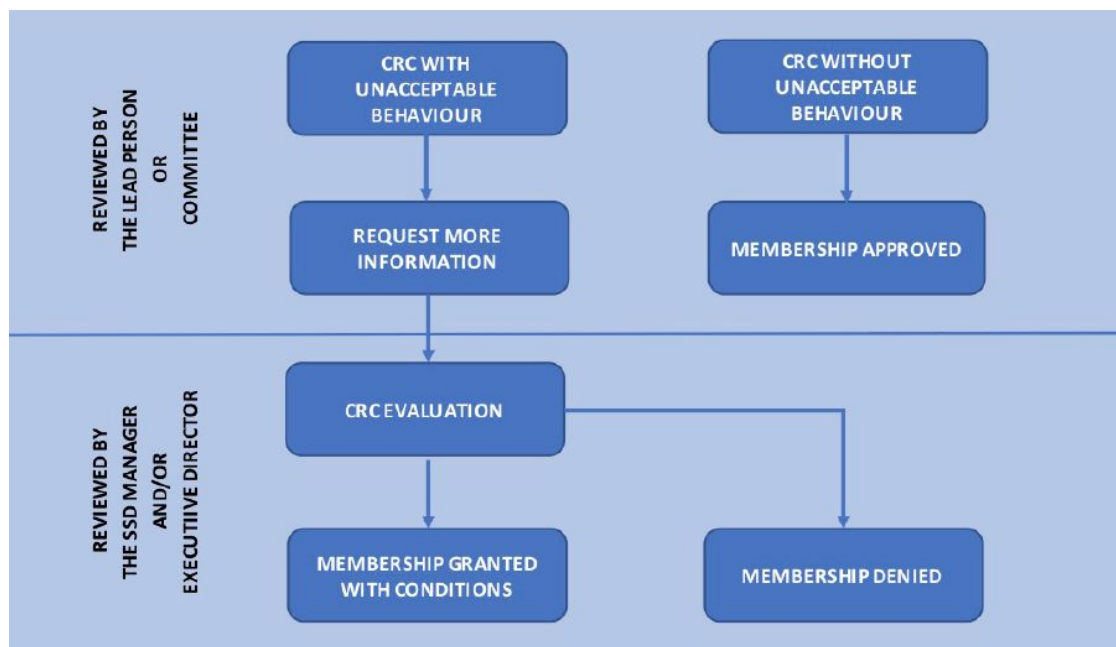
REVIEWED BY THE LEAD PERSON OR COMMITTEE

CRC WITH UNACCEPTABLE BEHAVIOUR

CRC WITHOUT UNACCEPTABLE BEHAVIOUR

REQUEST MORE INFORMATION

MEMBERSHIP APPROVED

REVIEWED BY THE SSD MANAGER AND/OR EXECUTIIVE DIRECTOR

CRC EVALUATION

MEMBERSHIP GRANTED WITH CONDITIONS

MEMBERSHIP DENIED